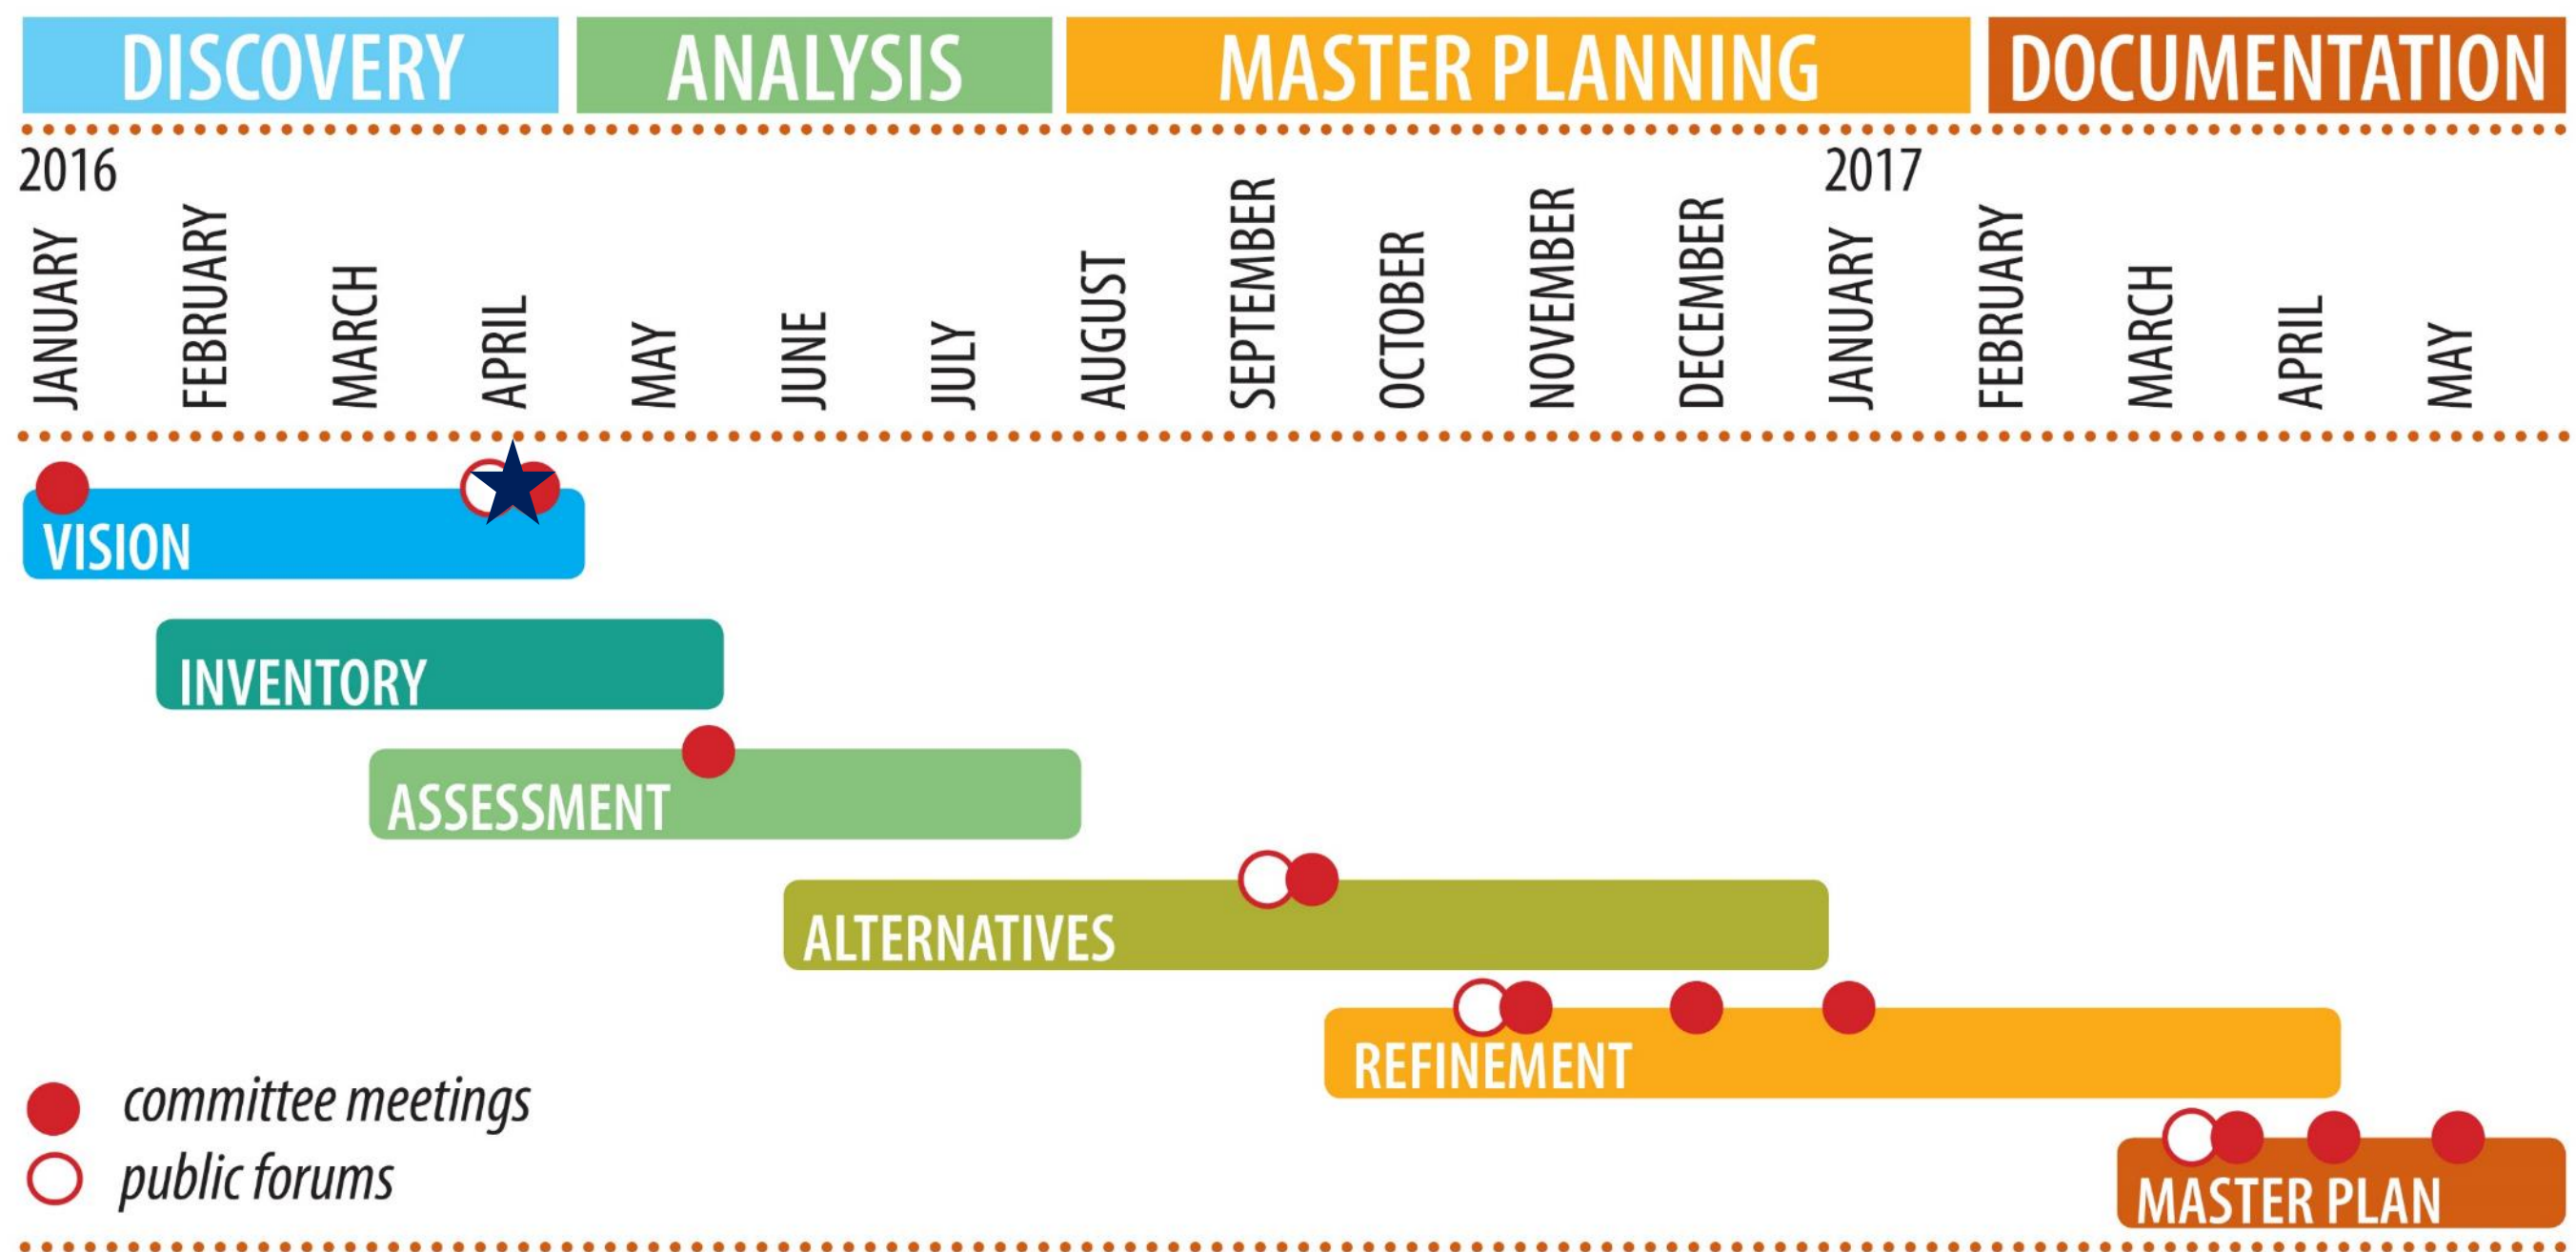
DISCOVERY ANALYSIS MASTER PLANNING DOCUMENTATION

2016
JANUARY FEBRUARY MARCH APRIL MAY JUNE JULY AUGUST SEPTEMBER OCTOBER NOVEMBER DECEMBER
2017
JANUARY FEBRUARY MARCH APRIL MAY

VISION

INVENTORY

ASSESSMENT

ALTERNATIVES

REFINEMENT

MASTER PLAN

committee meetings
public forums